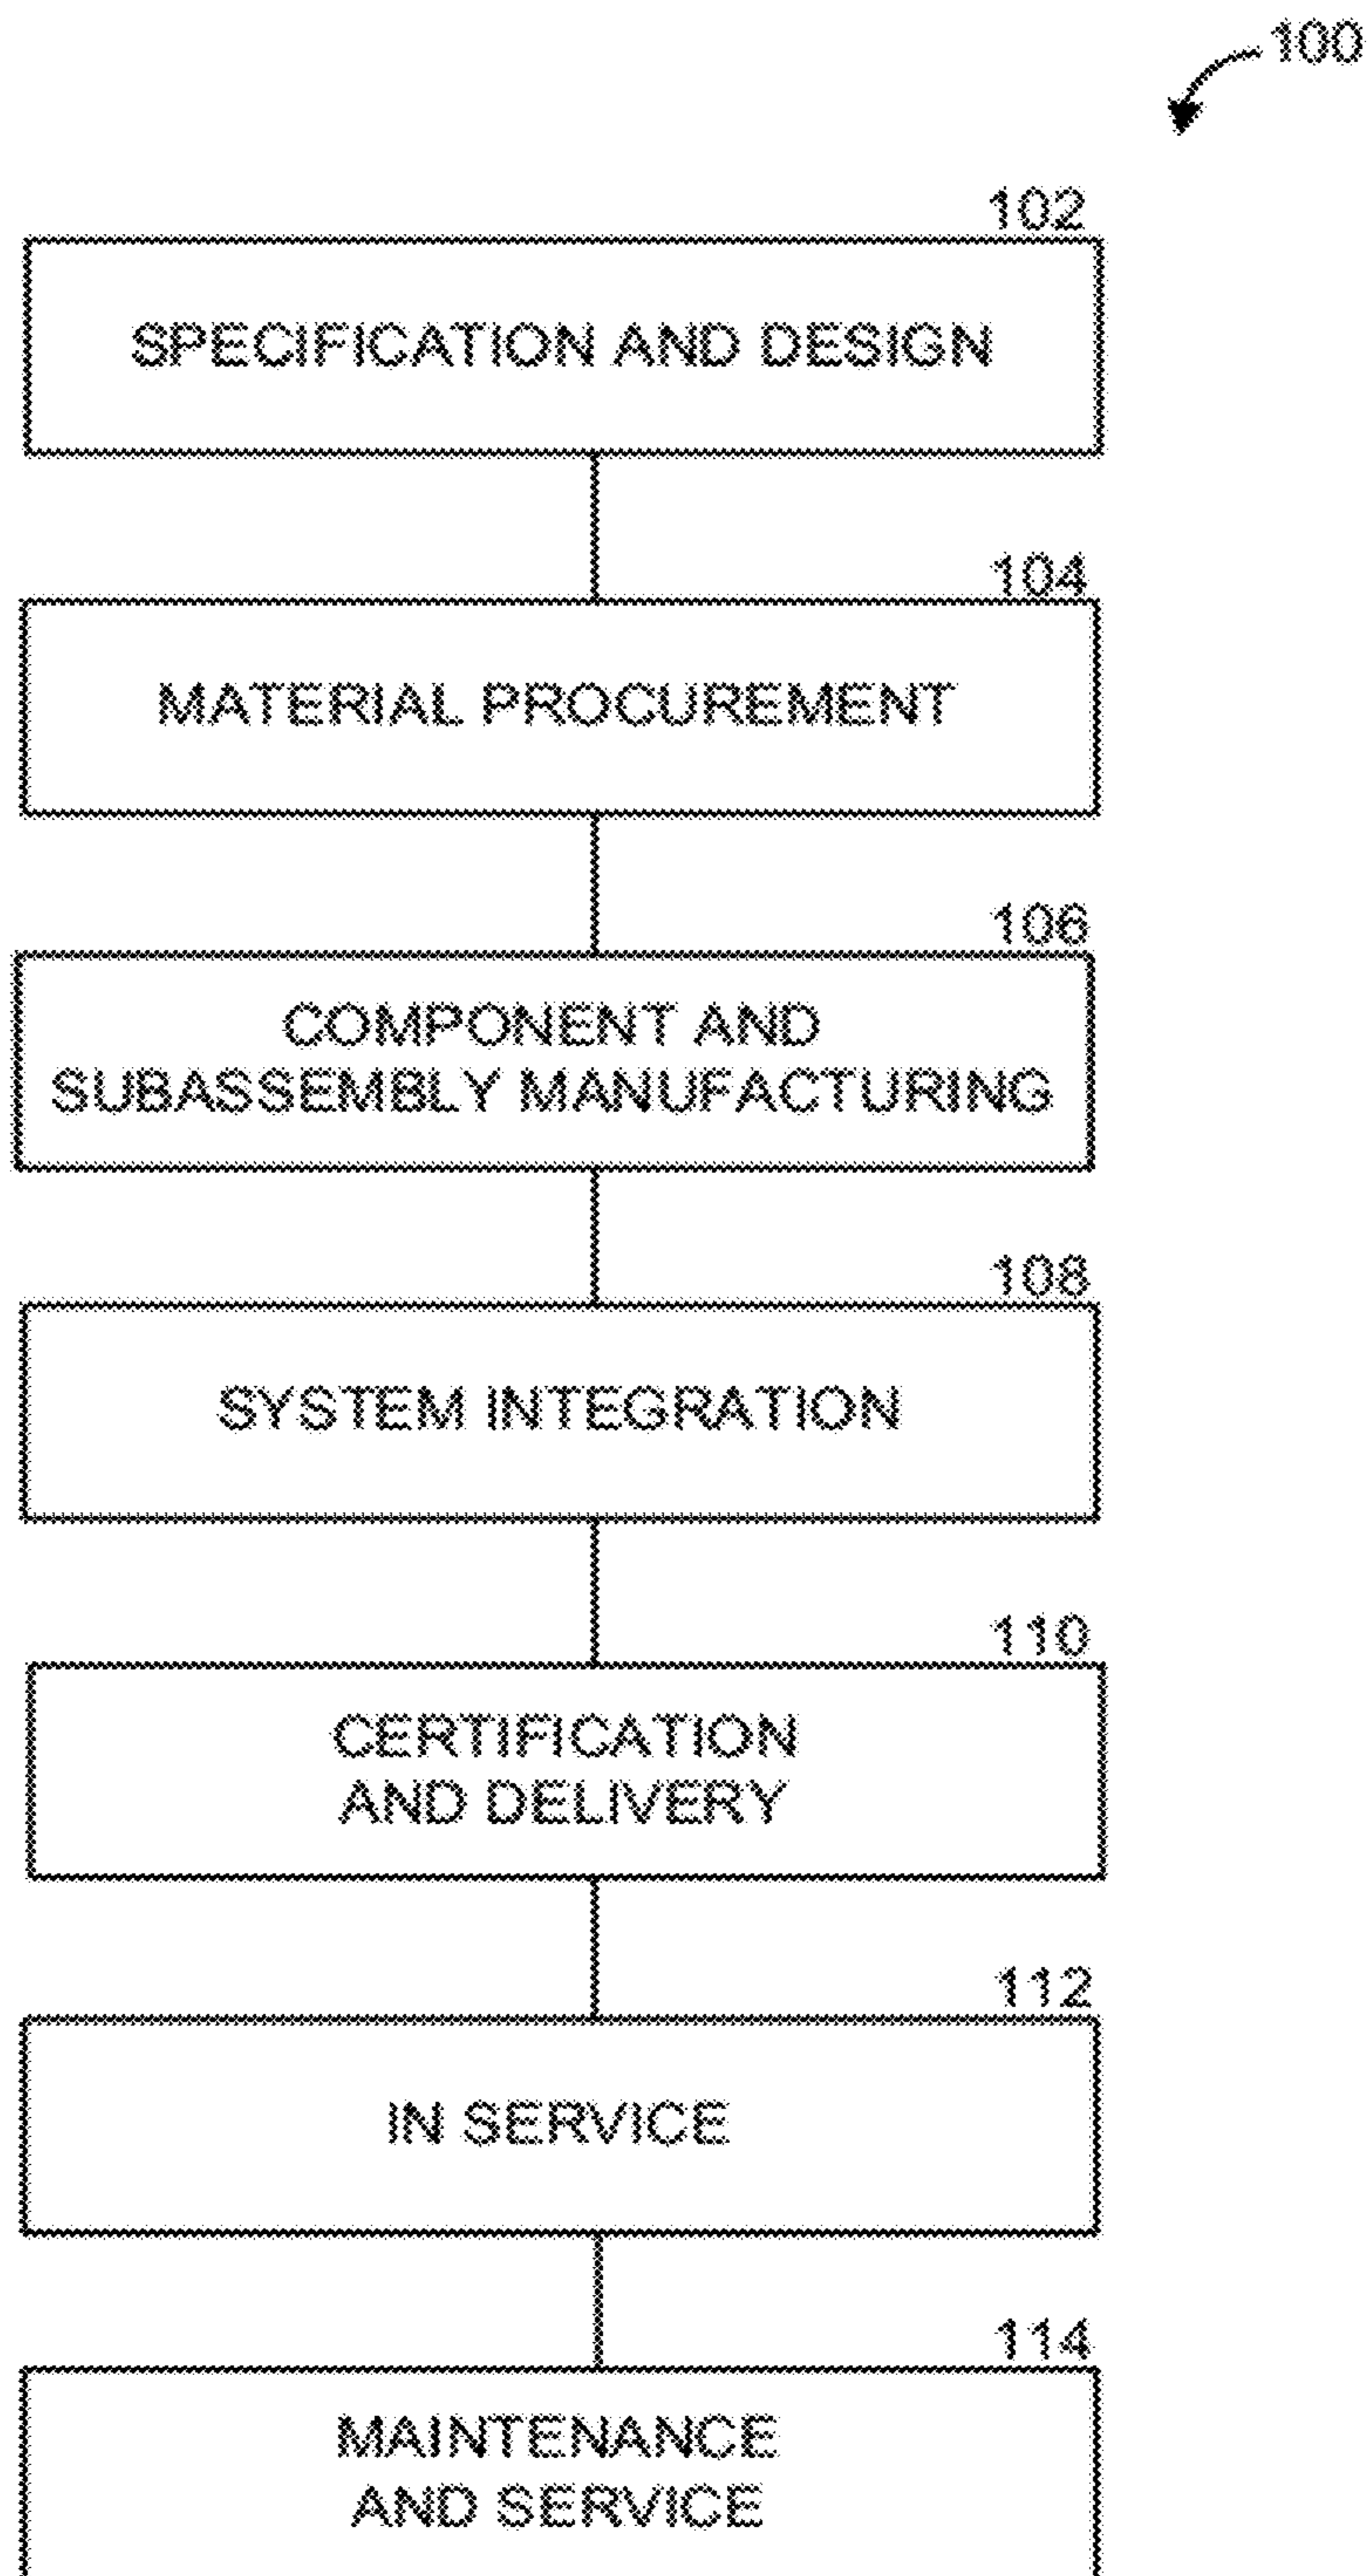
100

102

SPECIFICATION AND DESIGN

104

MATERIAL PROCUREMENT

106

COMPONENT AND SUBASSEMBLY MANUFACTURING

108

SYSTEM INTEGRATION

110

CERTIFICATION AND DELIVERY

112

IN SERVICE

114

MAINTENANCE AND SERVICE